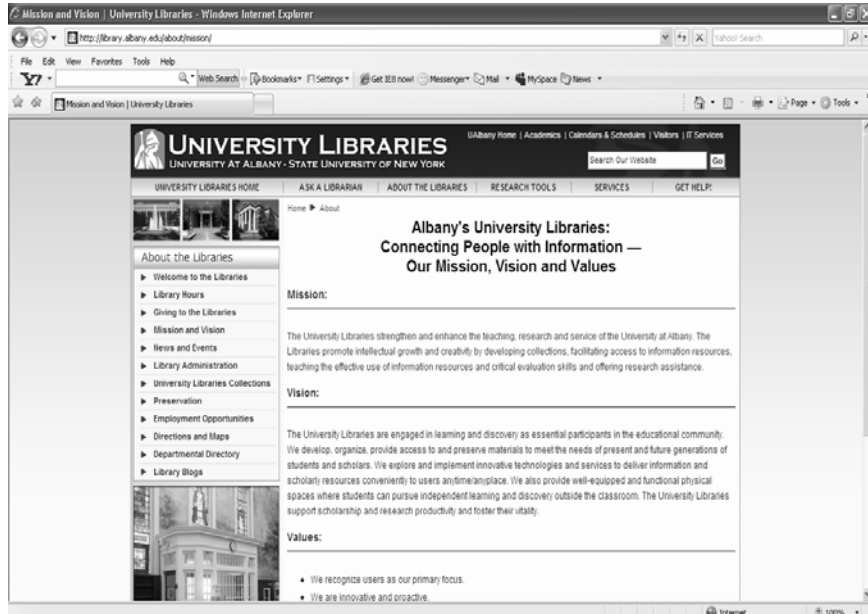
Mission and Vision | University Libraries - Windows Internet Explorer

http://library.albany.edu/about/mission/

Yahoo! Search

File Edit View Favorites Tools Help

Y! Web Search Bookmarks Settings Get IE8 now! Messenger Mail MySpace News

Mission and Vision | University Libraries

Page Tools

UNIVERSITY LIBRARIES
UNIVERSITY AT ALBANY - STATE UNIVERSITY OF NEW YORK

UAlbany Home | Academics | Calendars & Schedules | Visitors | IT Services

Search Our Website Go

UNIVERSITY LIBRARIES HOME | ASK A LIBRARIAN | ABOUT THE LIBRARIES | RESEARCH TOOLS | SERVICES | GET HELP!

About the Libraries
Welcome to the Libraries
Library Hours
Giving to the Libraries
Mission and Vision
News and Events
Library Administration
University Libraries Collections
Preservation
Employment Opportunities
Directions and Maps
Departmental Directory
Library Blogs

Home ▶ About

Albany's University Libraries:
Connecting People with Information —
Our Mission, Vision and Values

Mission:

The University Libraries strengthen and enhance the teaching, research and service of the University at Albany. The Libraries promote intellectual growth and creativity by developing collections, facilitating access to information resources, teaching the effective use of information resources and critical evaluation skills and offering research assistance.

Vision:

The University Libraries are engaged in learning and discovery as essential participants in the educational community. We develop, organize, provide access to and preserve materials to meet the needs of present and future generations of students and scholars. We explore and implement innovative technologies and services to deliver information and scholarly resources conveniently to users anytime/anyplace. We also provide well-equipped and functional physical spaces where students can pursue independent learning and discovery outside the classroom. The University Libraries support scholarship and research productivity and foster their vitality.

Values:

• We recognize users as our primary focus.
• We are innovative and proactive.

Internet 100%